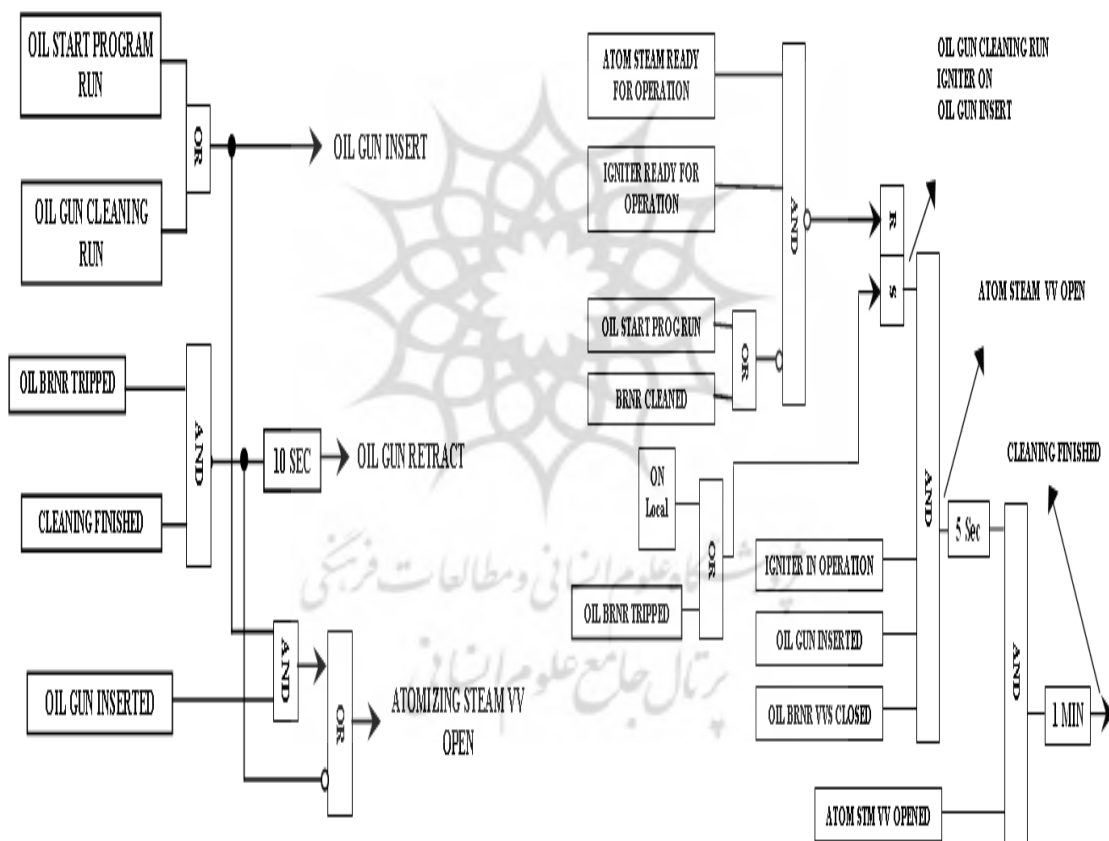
OIL START PROGRAM RUN

OR

OIL GUN INSERT

OIL GUN CLEANING RUN

OIL BRNR TRIPPED

AND

10 SEC

OIL GUN RETRACT

CLEANING FINISHED

AND

OIL GUN INSERTED

OR

ATOMIZING STEAM VV OPEN

ATOM STEAM READY FOR OPERATION

IGNITER READY FOR OPERATION

AND

OIL GUN CLEANING RUN
IGNITER ON
OIL GUN INSERT

R

S

ATOM STEAM VV OPEN

OIL START PROG RUN

OR

BRNR CLEANED

ON Local

OR

OIL BRNR TRIPPED

IGNITER IN OPERATION

OIL GUN INSERTED

OIL BRNR VVS CLOSED

AND

5 Sec

CLEANING FINISHED

AND

1 MIN

ATOM STM VV OPENED

پژوهشگاه علوم انسانی و مطالعات فرهنگی
پرتال جامع علوم انسانی